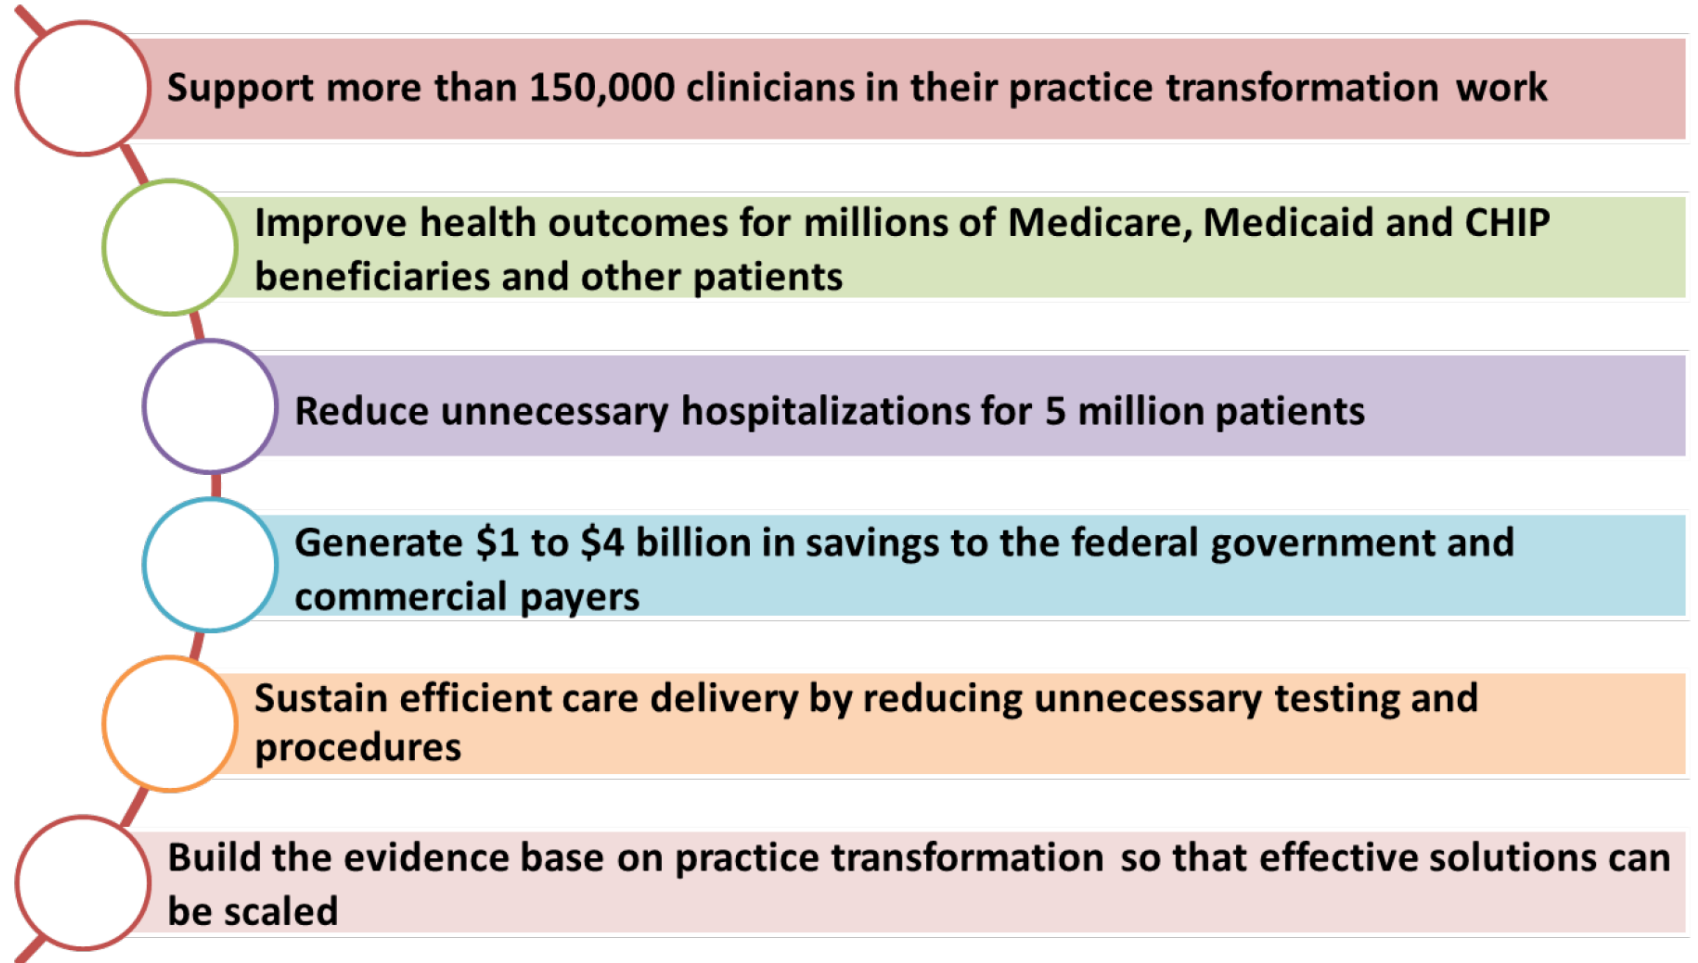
Support more than 150,000 clinicians in their practice transformation work

Improve health outcomes for millions of Medicare, Medicaid and CHIP beneficiaries and other patients

Reduce unnecessary hospitalizations for 5 million patients

Generate \$1 to \$4 billion in savings to the federal government and commercial payers

Sustain efficient care delivery by reducing unnecessary testing and procedures

Build the evidence base on practice transformation so that effective solutions can be scaled